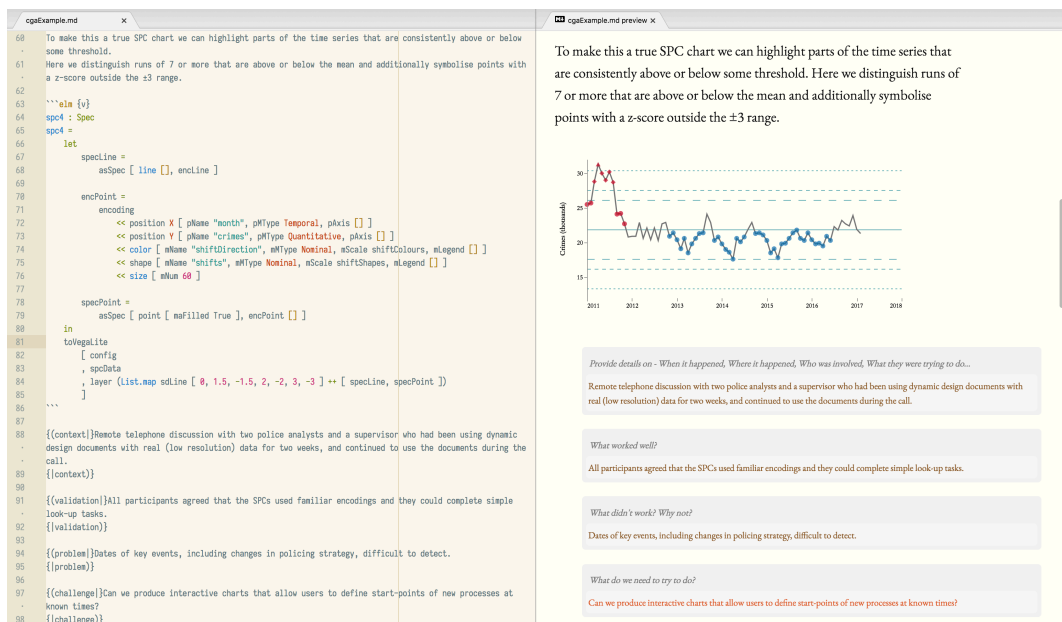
cgaExample.md ×

60 To make this a true SPC chart we can highlight parts of the time series that are consistently above or below some threshold.
61 Here we distinguish runs of 7 or more that are above or below the mean and additionally symbolise points with a z-score outside the ±3 range.
62
63 ```elm {v}
64 spc4 : Spec
65 spc4 =
66     let
67         specLine =
68             asSpec [ line [], encLine ]
69
70         encPoint =
71             encoding
72                 << position X [ pName "month", pMType Temporal, pAxis [] ]
73                 << position Y [ pName "crimes", pMType Quantitative, pAxis [] ]
74                 << color [ mName "shiftDirection", mMType Nominal, mScale shiftColours, mLegend [] ]
75                 << shape [ mName "shifts", mMType Nominal, mScale shiftShapes, mLegend [] ]
76                 << size [ mNum 60 ]
77
78         specPoint =
79             asSpec [ point [ maFilled True ], encPoint [] ]
80     in
81     toVegaLite
82         [ config
83         , spcData
84         , layer (List.map sdLine [ 0, 1.5, -1.5, 2, -2, 3, -3 ] ++ [ specLine, specPoint ])
85         ]
86 ```
87
88 {(context|}Remote telephone discussion with two police analysts and a supervisor who had been using dynamic design documents with real (low resolution) data for two weeks, and continued to use the documents during the call.
89 {|context)}
90
91 {(validation|}All participants agreed that the SPCs used familiar encodings and they could complete simple look-up tasks.
92 {|validation)}
93
94 {(problem|}Dates of key events, including changes in policing strategy, difficult to detect.
95 {|problem)}
96
97 {(challenge|}Can we produce interactive charts that allow users to define start-points of new processes at known times?
98 {|challenge)}

cgaExample.md preview ×

To make this a true SPC chart we can highlight parts of the time series that are consistently above or below some threshold. Here we distinguish runs of 7 or more that are above or below the mean and additionally symbolise points with a z-score outside the ±3 range.

30
25
20
15
Crimes (thousands)
2011 2012 2013 2014 2015 2016 2017 2018

Provide details on - When it happened, Where it happened, Who was involved, What they were trying to do...
Remote telephone discussion with two police analysts and a supervisor who had been using dynamic design documents with real (low resolution) data for two weeks, and continued to use the documents during the call.

What worked well?
All participants agreed that the SPCs used familiar encodings and they could complete simple look-up tasks.

What didn't work? Why not?
Dates of key events, including changes in policing strategy, difficult to detect.

What do we need to try to do?
Can we produce interactive charts that allow users to define start-points of new processes at known times?